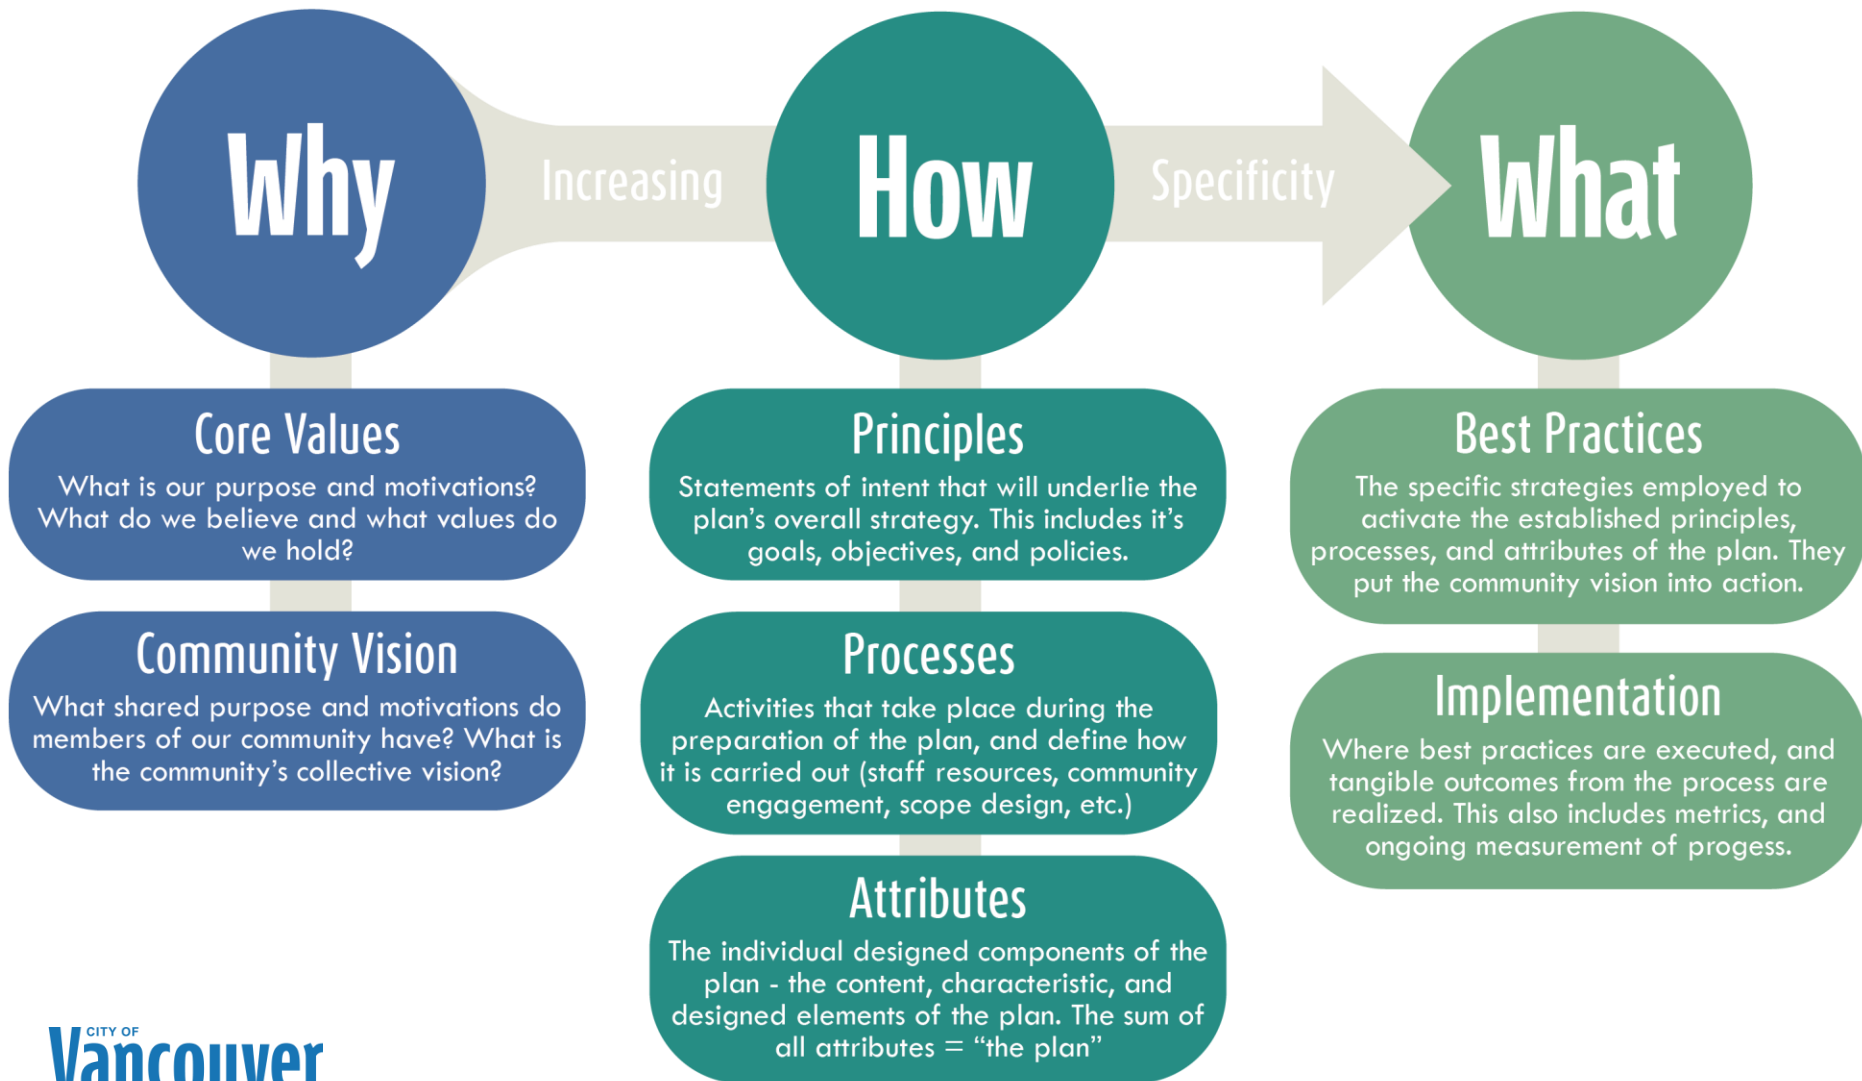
Why

Increasing

How

Specificity

What

Core Values

What is our purpose and motivations? What do we believe and what values do we hold?

Community Vision

What shared purpose and motivations do members of our community have? What is the community's collective vision?

Principles

Statements of intent that will underlie the plan's overall strategy. This includes it's goals, objectives, and policies.

Processes

Activities that take place during the preparation of the plan, and define how it is carried out (staff resources, community engagement, scope design, etc.)

Attributes

The individual designed components of the plan - the content, characteristic, and designed elements of the plan. The sum of all attributes = "the plan"

Best Practices

The specific strategies employed to activate the established principles, processes, and attributes of the plan. They put the community vision into action.

Implementation

Where best practices are executed, and tangible outcomes from the process are realized. This also includes metrics, and ongoing measurement of progess.

CITY OF
Vancouver